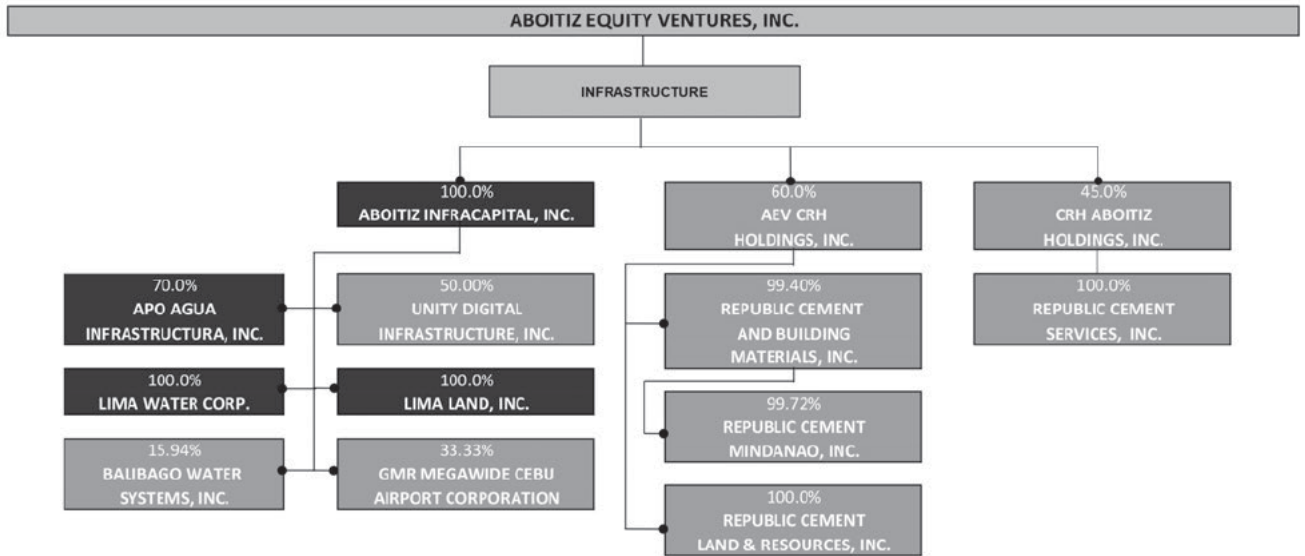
ABOITIZ EQUITY VENTURES, INC.

INFRASTRUCTURE

100.0%
ABOITIZ INFRACAPITAL, INC.

60.0%
AEV CRH HOLDINGS, INC.

45.0%
CRH ABOITIZ HOLDINGS, INC.

70.0%
APO AGUA INFRASTRUCTURA, INC.

50.00%
UNITY DIGITAL INFRASTRUCTURE, INC.

100.0%
LIMA WATER CORP.

100.0%
LIMA LAND, INC.

15.94%
BALIBAGO WATER SYSTEMS, INC.

33.33%
GMR MEGAWIDE CEBU AIRPORT CORPORATION

99.40%
REPUBLIC CEMENT AND BUILDING MATERIALS, INC.

99.72%
REPUBLIC CEMENT MINDANAO, INC.

100.0%
REPUBLIC CEMENT LAND & RESOURCES, INC.

100.0%
REPUBLIC CEMENT SERVICES, INC.